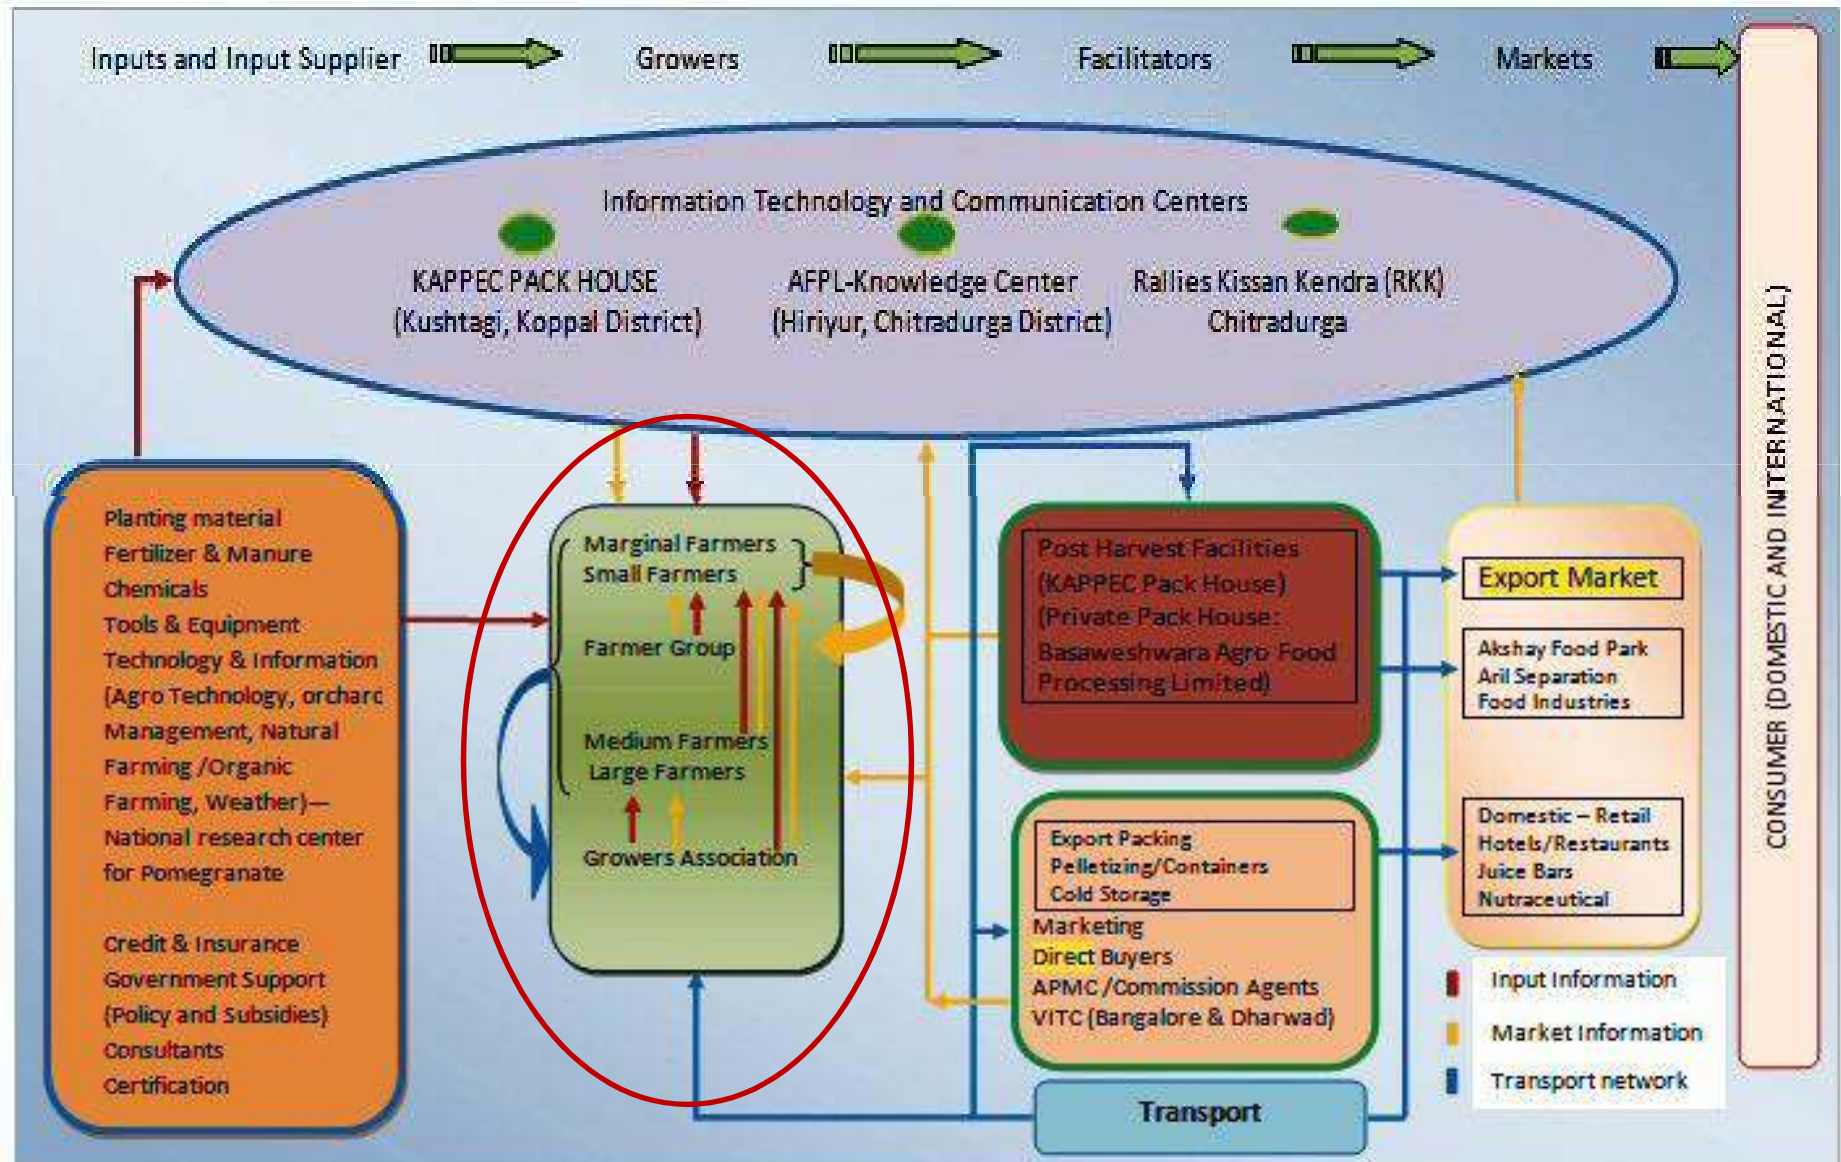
Inputs and Input Supplier

Growers

Facilitators

Markets

CONSUMER (DOMESTIC AND INTERNATIONAL)

Information Technology and Communication Centers

KAPPEC PACK HOUSE (Kushtagi, Koppal District)

AFPL-Knowledge Center (Hiriyur, Chitradurga District)

Rallies Kissan Kendra (RKK) Chitradurga

Planting material
Fertilizer & Manure
Chemicals
Tools & Equipment
Technology & Information (Agro Technology, orchard Management, Natural Farming /Organic Farming, Weather)— National research center for Pomegranate

Credit & Insurance
Government Support (Policy and Subsidies)
Consultants
Certification

Marginal Farmers
Small Farmers

Farmer Group

Medium Farmers
Large Farmers

Growers Association

Post Harvest Facilities (KAPPEC Pack House) (Private Pack House: Basaweshwara Agro Food Processing Limited)

Export Packing
Pelletizing/Containers
Cold Storage
Marketing
Direct Buyers
APMC /Commission Agents
VITC (Bangalore & Dharwad)

Transport

Export Market

Akshay Food Park
Aril Separation
Food Industries

Domestic – Retail
Hotels/Restaurants
Juice Bars
Nutraceutical

Input Information
Market Information
Transport network